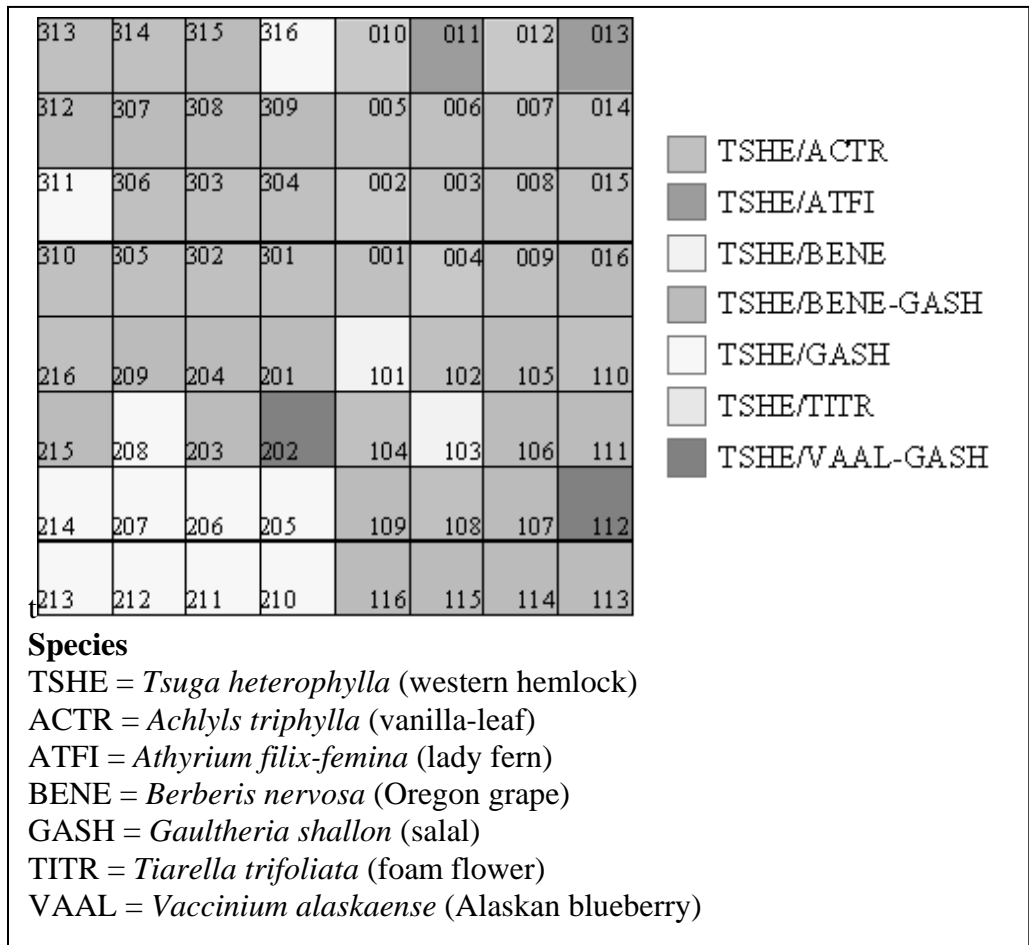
| 313 | 314 | 315 | 316 | 010 | 011 | 012 | 013 |
|---|---|---|---|---|---|---|---|
| 312 | 307 | 308 | 309 | 005 | 006 | 007 | 014 |
| 311 | 306 | 303 | 304 | 002 | 003 | 008 | 015 |
| 310 | 305 | 302 | 301 | 001 | 004 | 009 | 016 |
| 216 | 209 | 204 | 201 | 101 | 102 | 105 | 110 |
| 215 | 208 | 203 | 202 | 104 | 103 | 106 | 111 |
| 214 | 207 | 206 | 205 | 109 | 108 | 107 | 112 |
| 213 | 212 | 211 | 210 | 116 | 115 | 114 | 113 |

TSHE/ACTR
TSHE/ATFI
TSHE/BENE
TSHE/BENE-GASH
TSHE/GASH
TSHE/TITR
TSHE/VAAL-GASH

t

**Species**
TSHE = *Tsuga heterophylla* (western hemlock)
ACTR = *Achlyls triphylla* (vanilla-leaf)
ATFI = *Athyrium filix-femina* (lady fern)
BENE = *Berberis nervosa* (Oregon grape)
GASH = *Gaultheria shallon* (salal)
TITR = *Tiarella trifoliata* (foam flower)
VAAL = *Vaccinium alaskaense* (Alaskan blueberry)